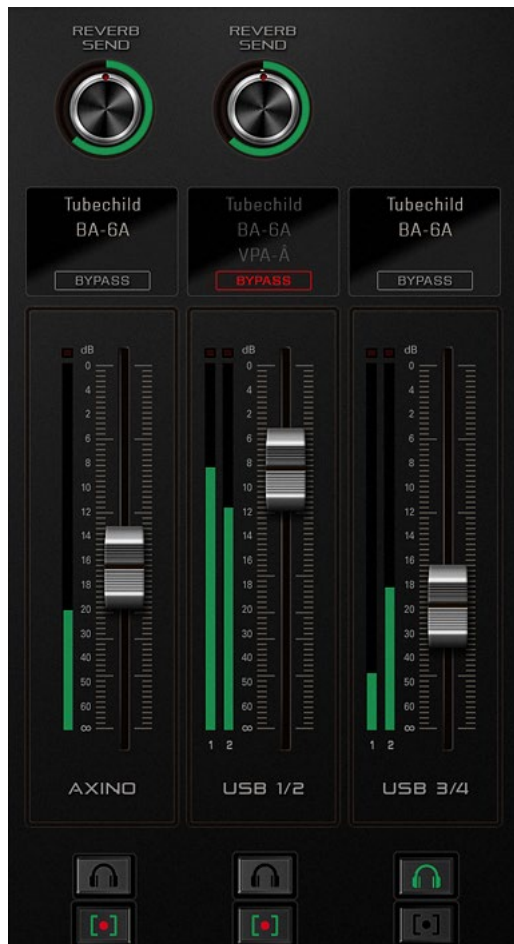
REVERB SEND

REVERB SEND

Tubechild
BA-6A
BYPASS

Tubechild
BA-6A
VPA-Â
BYPASS

Tubechild
BA-6A
BYPASS

dB
0
2
4
6
8
10
12
14
16
18
20
30
40
50
60
∞

AXINO

dB
0
2
4
6
8
10
12
14
16
18
20
30
40
50
60
∞
1 2

USB 1/2

dB
0
2
4
6
8
10
12
14
16
18
20
30
40
50
60
∞
1 2

USB 3/4